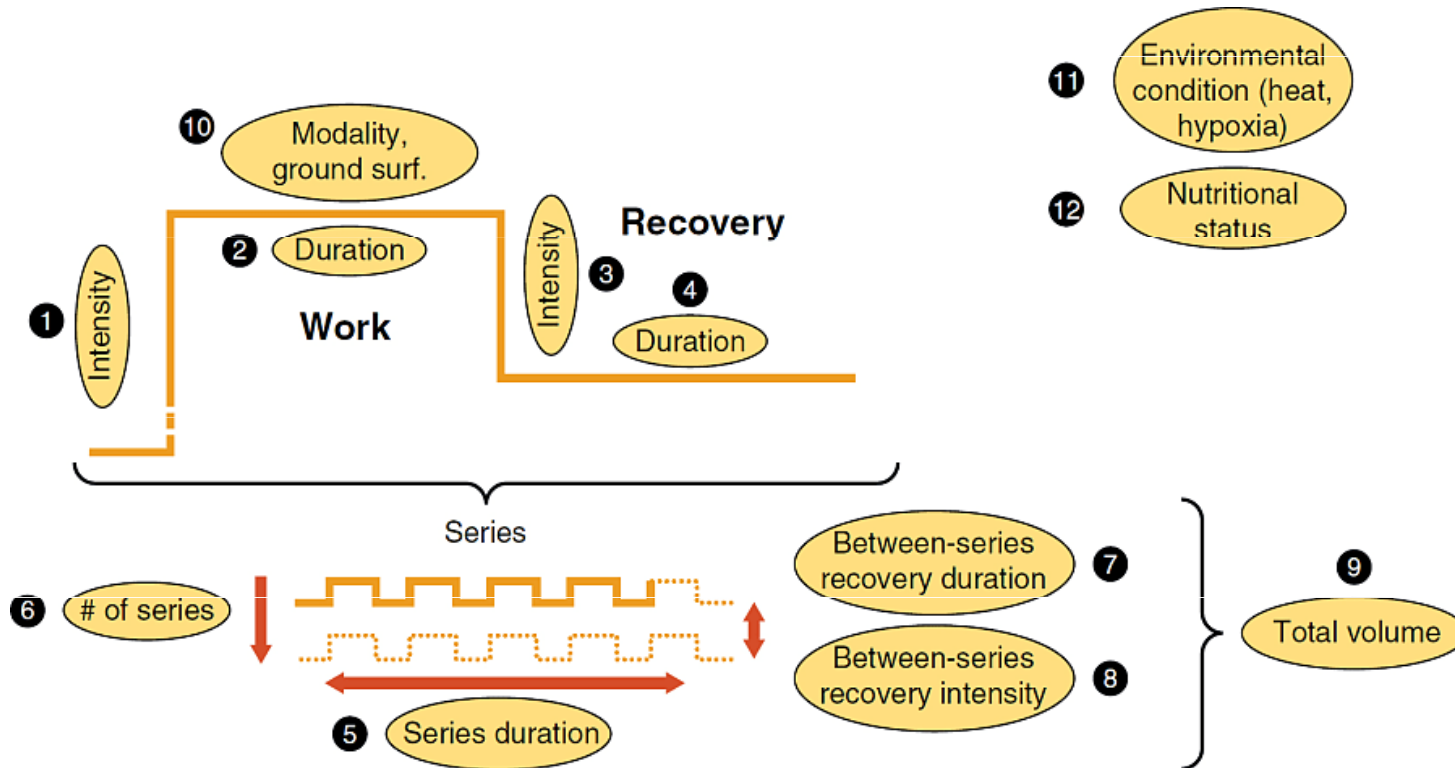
10 Modality, ground surf.

11 Environmental condition (heat, hypoxia)

12 Nutritional status

1 Intensity

2 Duration

Work

3 Intensity

Recovery

4 Duration

Series

6 # of series

7 Between-series recovery duration

8 Between-series recovery intensity

9 Total volume

5 Series duration